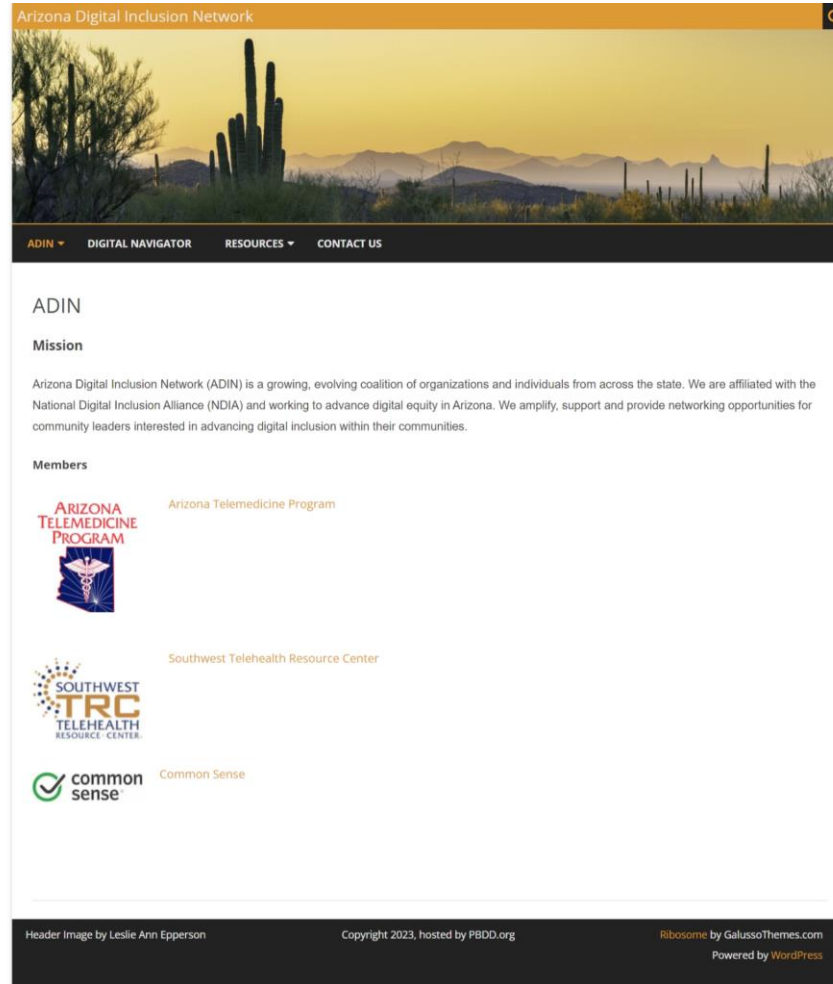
Arizona Digital Inclusion Network

ADIN ▾ DIGITAL NAVIGATOR RESOURCES ▾ CONTACT US

ADIN

Mission

Arizona Digital Inclusion Network (ADIN) is a growing, evolving coalition of organizations and individuals from across the state. We are affiliated with the National Digital Inclusion Alliance (NDIA) and working to advance digital equity in Arizona. We amplify, support and provide networking opportunities for community leaders interested in advancing digital inclusion within their communities.

Members

ARIZONA TELEMEDICINE PROGRAM

Arizona Telemedicine Program

SOUTHWEST TRC TELEHEALTH RESOURCE CENTER

Southwest Telehealth Resource Center

common sense

Common Sense

Header Image by Leslie Ann Epperson

Copyright 2023, hosted by PBDD.org

Ribosome by GalussoThemes.com

Powered by WordPress